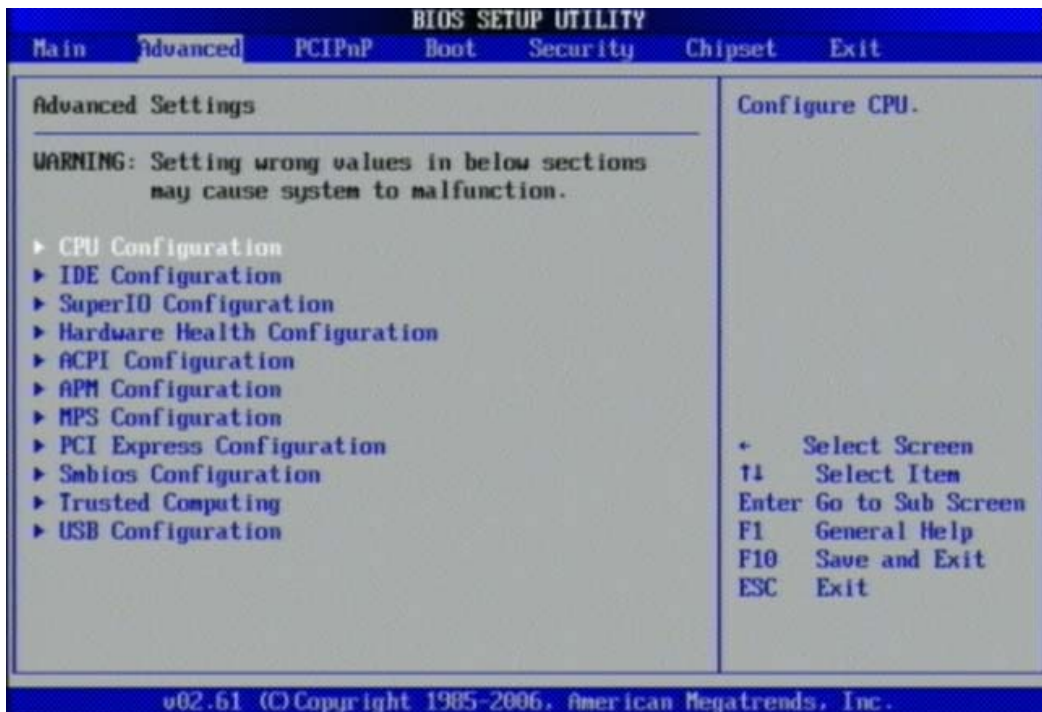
BIOS SETUP UTILITY

Main Advanced PCIPnP Boot Security Chipset Exit

Advanced Settings

WARNING: Setting wrong values in below sections may cause system to malfunction.

► CPU Configuration
► IDE Configuration
► SuperIO Configuration
► Hardware Health Configuration
► ACPI Configuration
► APM Configuration
► MPS Configuration
► PCI Express Configuration
► Smbios Configuration
► Trusted Computing
► USB Configuration

Configure CPU.

← Select Screen
↑↓ Select Item
Enter Go to Sub Screen
F1 General Help
F10 Save and Exit
ESC Exit

v02.61 (C)Copyright 1985-2006, American Megatrends, Inc.